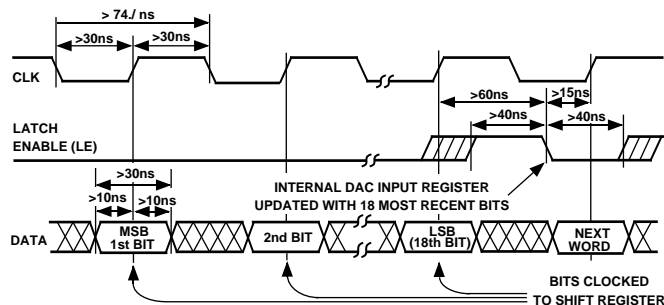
> 74./ ns
>30ns
>30ns
CLK
>60ns
>15ns
>40ns
>40ns
LATCH ENABLE (LE)
>30ns
>10ns
>10ns
INTERNAL DAC INPUT REGISTER UPDATED WITH 18 MOST RECENT BITS
DATA
MSB 1st BIT
2nd BIT
LSB (18th BIT)
NEXT WORD
BITS CLOCKED TO SHIFT REGISTER